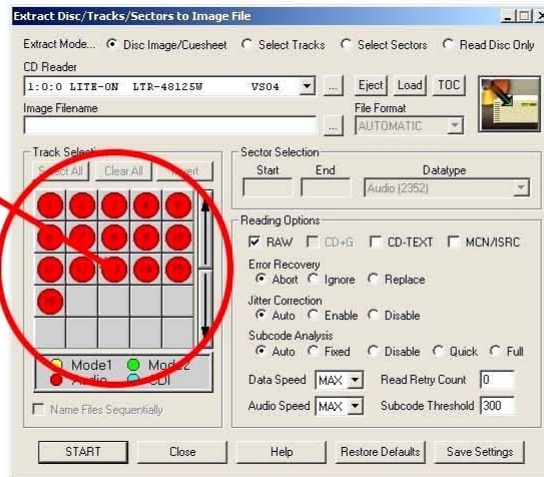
Extract Disc/Tracks/Sectors to Image File

Extract Mode... Disc Image/Cuesheet Select Tracks Select Sectors Read Disc Only

CD Reader

1:0:0 LITE-ON LTR-48125W VS04

... Eject Load TOC

Image Filename

File Format

... AUTOMATIC

Track Selecti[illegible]

Select All Clear All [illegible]vert

1 2 3 4 5
6 7 8 9 10
11 12 13 14 15
16

Mode1 Mode2
Audio CDI

Name Files Sequentially

Sector Selection

Start End Datatype

Audio (2352)

Reading Options

RAW CD+G CD-TEXT MCN/ISRC

Error Recovery

Abort Ignore Replace

Jitter Correction

Auto Enable Disable

Subcode Analysis

Auto Fixed Disable Quick Full

Data Speed MAX Read Retry Count 0

Audio Speed MAX Subcode Threshold 300

START Close Help Restore Defaults Save Settings